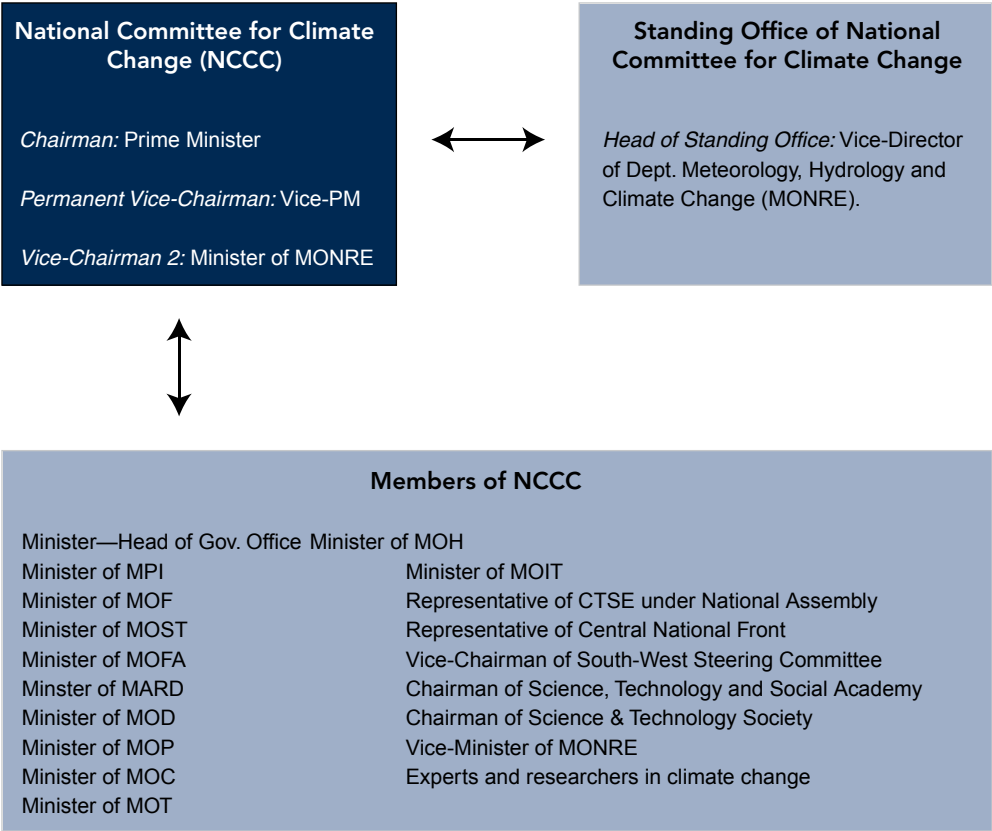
National Committee for Climate Change (NCCC)

Chairman: Prime Minister

Permanent Vice-Chairman: Vice-PM

Vice-Chairman 2: Minister of MONRE

Standing Office of National Committee for Climate Change

Head of Standing Office: Vice-Director of Dept. Meteorology, Hydrology and Climate Change (MONRE).

Members of NCCC

Minister—Head of Gov. Office
Minister of MPI
Minister of MOF
Minister of MOST
Minister of MOFA
Minster of MARD
Minister of MOD
Minister of MOP
Minister of MOC
Minister of MOT

Minister of MOH
Minister of MOIT
Representative of CTSE under National Assembly
Representative of Central National Front
Vice-Chairman of South-West Steering Committee
Chairman of Science, Technology and Social Academy
Chairman of Science & Technology Society
Vice-Minister of MONRE
Experts and researchers in climate change